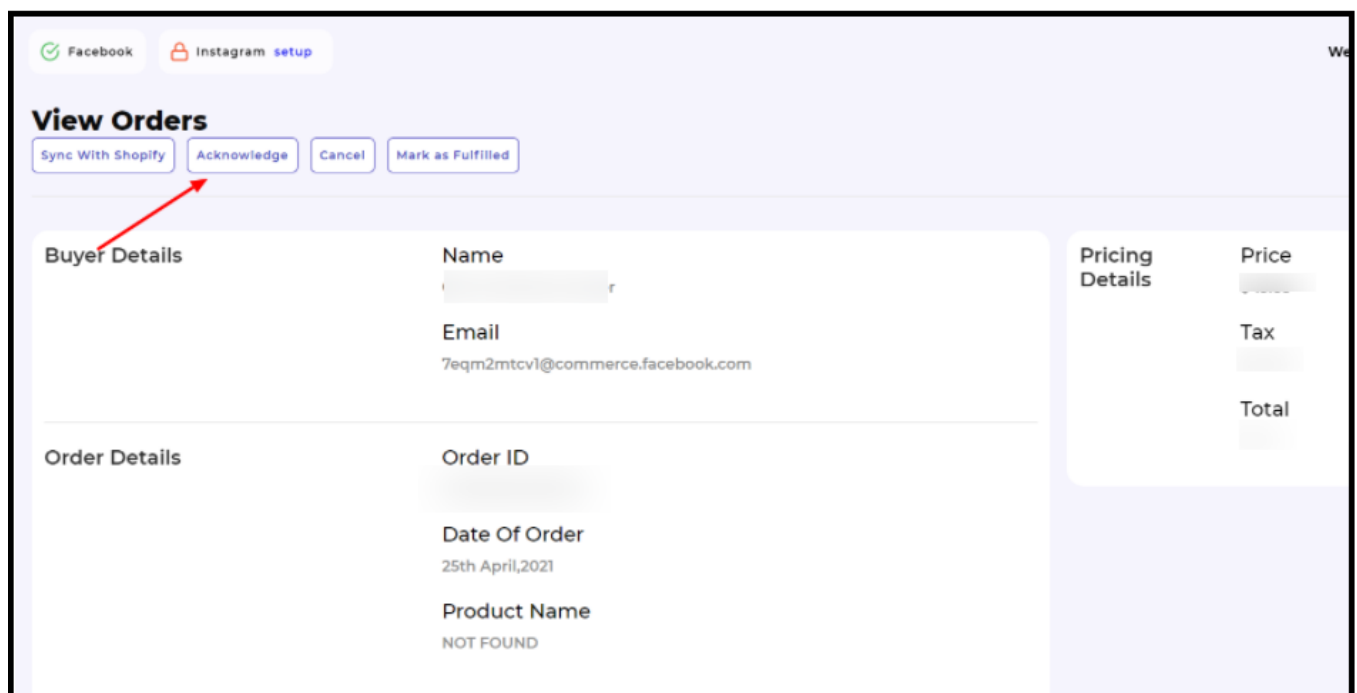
Facebook Instagram setup

We

View Orders

Sync With Shopify Acknowledge Cancel Mark as Fulfilled

Buyer Details

Name

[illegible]

Email

7eqm2mtcv1@commerce.facebook.com

Order Details

Order ID

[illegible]

Date Of Order

25th April,2021

Product Name

NOT FOUND

Pricing Details

Price

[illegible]

Tax

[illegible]

Total

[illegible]